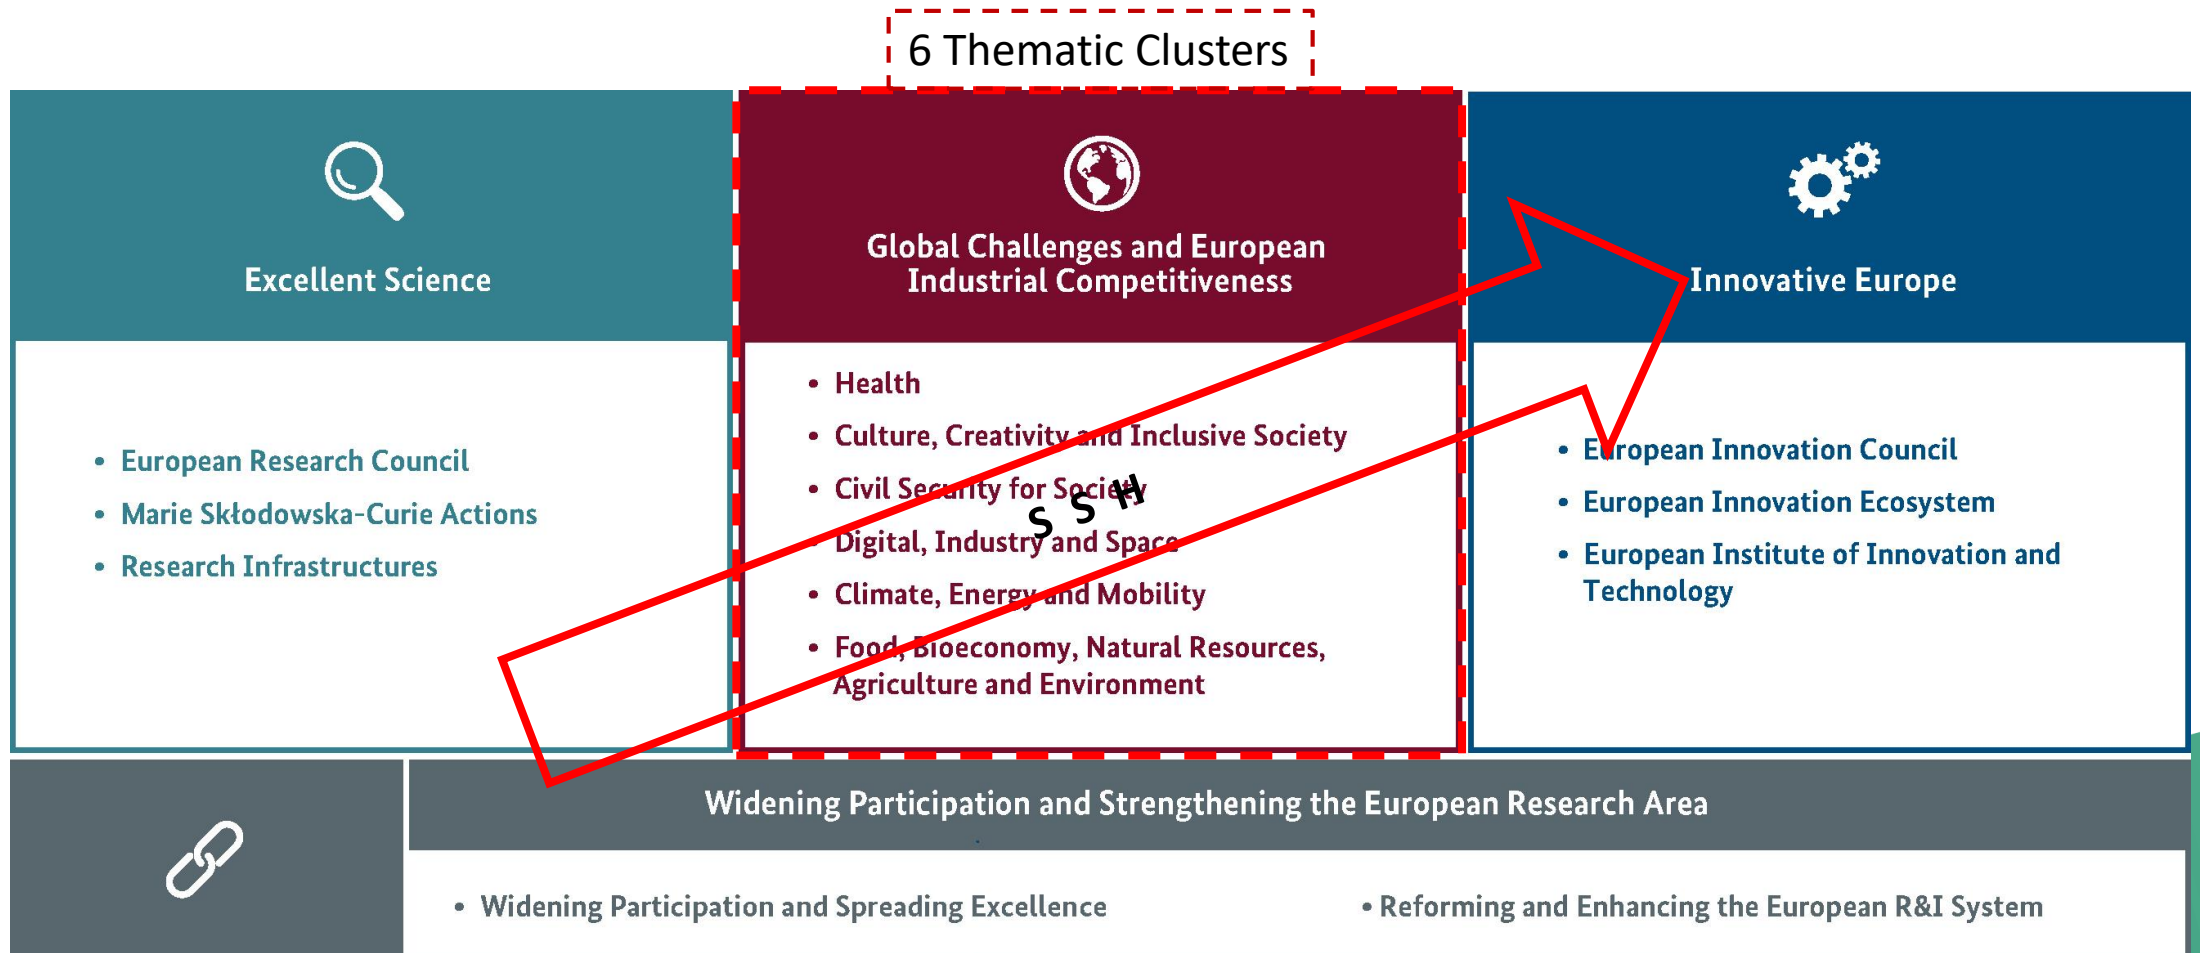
6 Thematic Clusters

Excellent Science

- European Research Council
- Marie Skłodowska-Curie Actions
- Research Infrastructures

Global Challenges and European Industrial Competitiveness

- Health
- Culture, Creativity and Inclusive Society
- Civil Security for Society
- Digital, Industry and Space
- Climate, Energy and Mobility
- Food, Bioeconomy, Natural Resources, Agriculture and Environment

S S H

Innovative Europe

- European Innovation Council
- European Innovation Ecosystem
- European Institute of Innovation and Technology

Widening Participation and Strengthening the European Research Area

- Widening Participation and Spreading Excellence
- Reforming and Enhancing the European R&I System